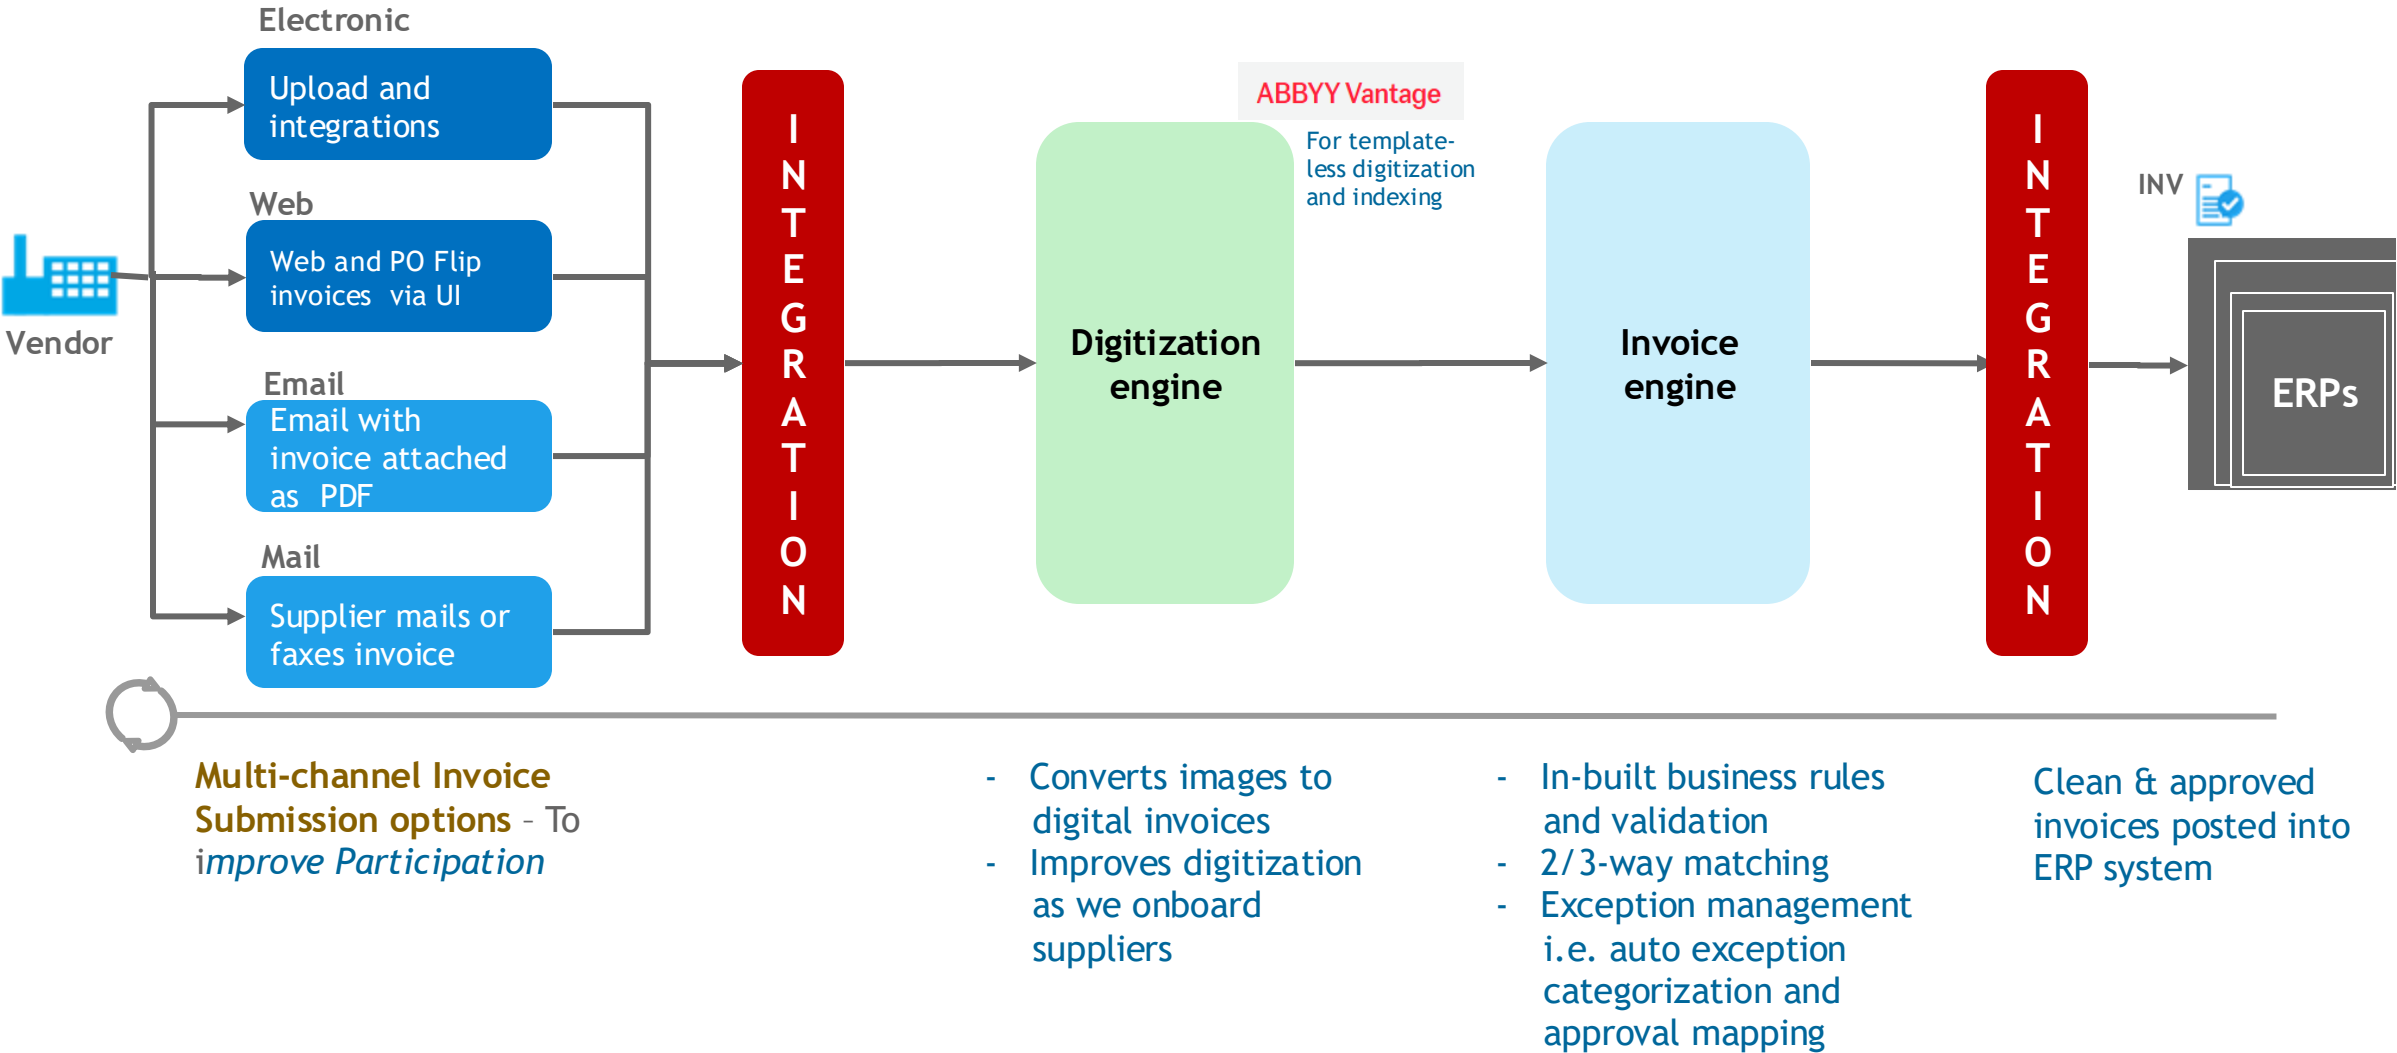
Vendor

Electronic

Upload and integrations

Web

Web and PO Flip invoices via UI

Email

Email with invoice attached as PDF

Mail

Supplier mails or faxes invoice

INTEGRATION

ABBYY Vantage

For template-less digitization and indexing

Digitization engine

Invoice engine

INTEGRATION

INV

ERPs

Multi-channel Invoice Submission options – To improve Participation

- Converts images to digital invoices
- Improves digitization as we onboard suppliers

- In-built business rules and validation
- 2/3-way matching
- Exception management i.e. auto exception categorization and approval mapping

Clean & approved invoices posted into ERP system